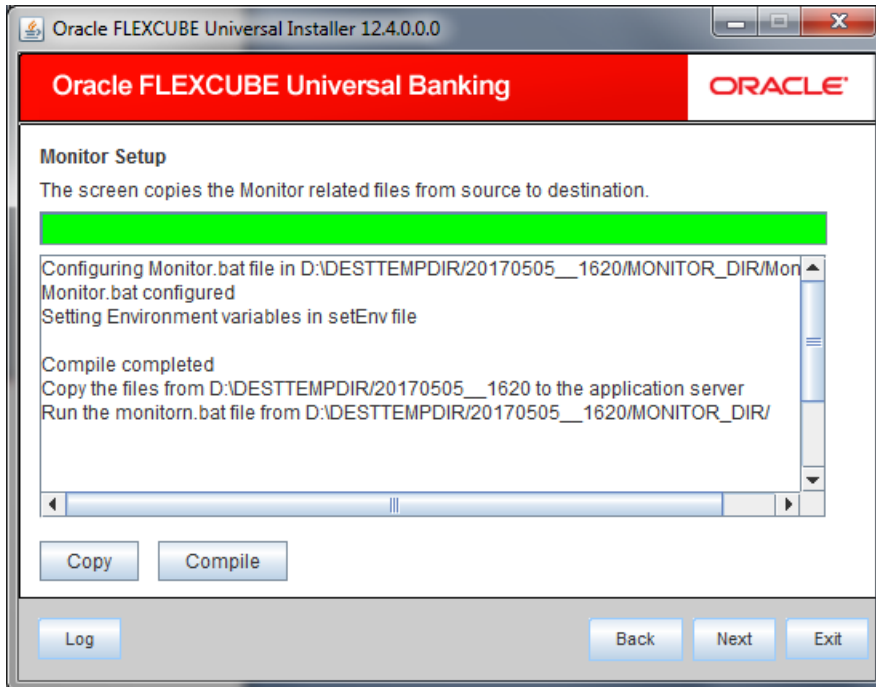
Oracle FLEXCUBE Universal Installer 12.4.0.0.0

Oracle FLEXCUBE Universal Banking

ORACLE

Monitor Setup

The screen copies the Monitor related files from source to destination.

Configuring Monitor.bat file in D:\DESTTEMPDIR/20170505__1620/MONITOR_DIR/Mon
Monitor.bat configured
Setting Environment variables in setEnv file

Compile completed
Copy the files from D:\DESTTEMPDIR/20170505__1620 to the application server
Run the monitorn.bat file from D:\DESTTEMPDIR/20170505__1620/MONITOR_DIR/

Copy

Compile

Log

Back

Next

Exit